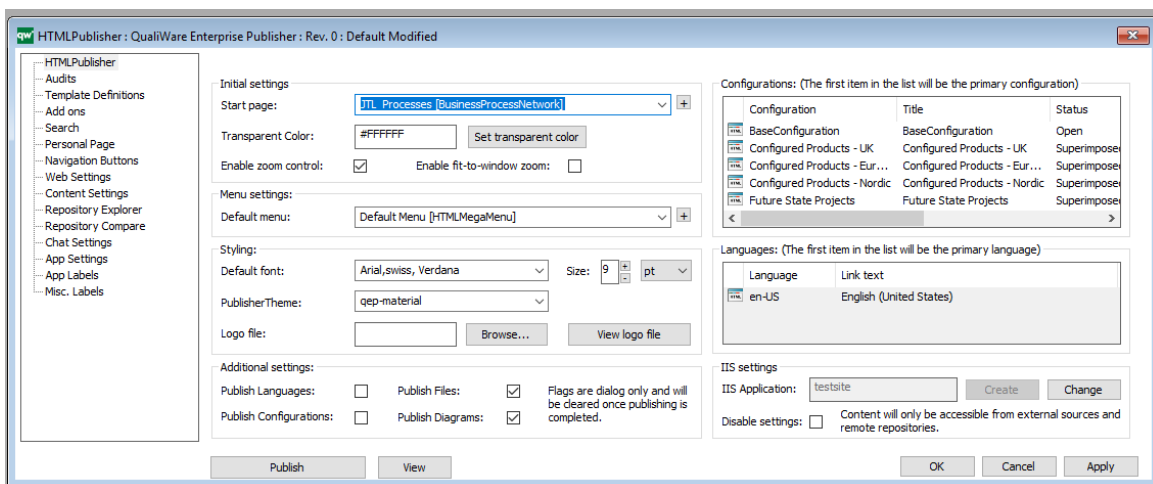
QW HTMLPublisher : QualiWare Enterprise Publisher : Rev. 0 : Default Modified

HTMLPublisher
Audits
Template Definitions
Add ons
Search
Personal Page
Navigation Buttons
Web Settings
Content Settings
Repository Explorer
Repository Compare
Chat Settings
App Settings
App Labels
Misc. Labels

Initial settings
Start page: JTL_Processes [BusinessProcessNetwork]
Transparent Color: #FFFFFF Set transparent color
Enable zoom control: Enable fit-to-window zoom:

Menu settings:
Default menu: Default Menu [HTMLMegaMenu]

Styling:
Default font: Arial,swiss, Verdana Size: 9 pt
PublisherTheme: qep-material
Logo file: Browse... View logo file

Additional settings:
Publish Languages: Publish Files: Flags are dialog only and will be cleared once publishing is completed.
Publish Configurations: Publish Diagrams:

Configurations: (The first item in the list will be the primary configuration)

| Configuration | Title | Status |
|---|---|---|
| BaseConfiguration | BaseConfiguration | Open |
| Configured Products - UK | Configured Products - UK | Superimpose |
| Configured Products - Eur... | Configured Products - Eur... | Superimpose |
| Configured Products - Nordic | Configured Products - Nordic | Superimpose |
| Future State Projects | Future State Projects | Superimpose |

Languages: (The first item in the list will be the primary language)

| Language | Link text |
|---|---|
| en-US | English (United States) |

IIS settings
IIS Application: testsite Create Change
Disable settings: Content will only be accessible from external sources and remote repositories.

Publish View OK Cancel Apply